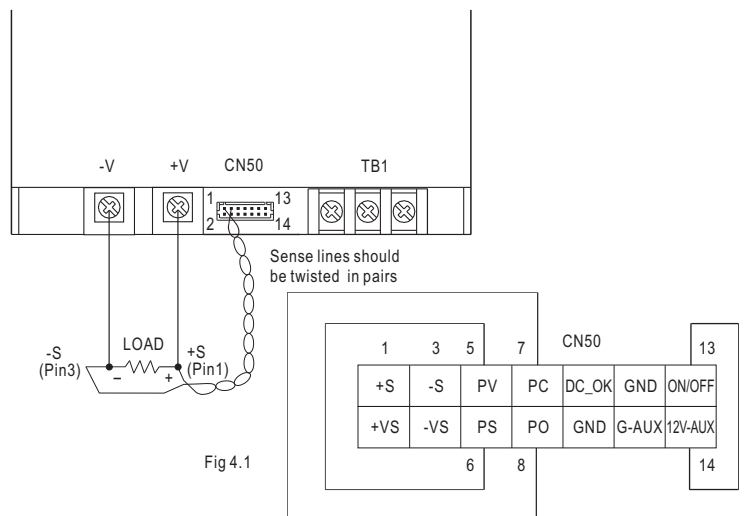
-V +V CN50 TB1

1 13
2 14

Sense lines should be twisted in pairs

-S (Pin3) LOAD +S (Pin1)
− +

CN50

1 3 5 7 13

| +S | -S | PV | PC | DC_OK | GND | ON/OFF |
|---|---|---|---|---|---|---|
| +VS | -VS | PS | PO | GND | G-AUX | 12V-AUX |

6 8 14

Fig 4.1